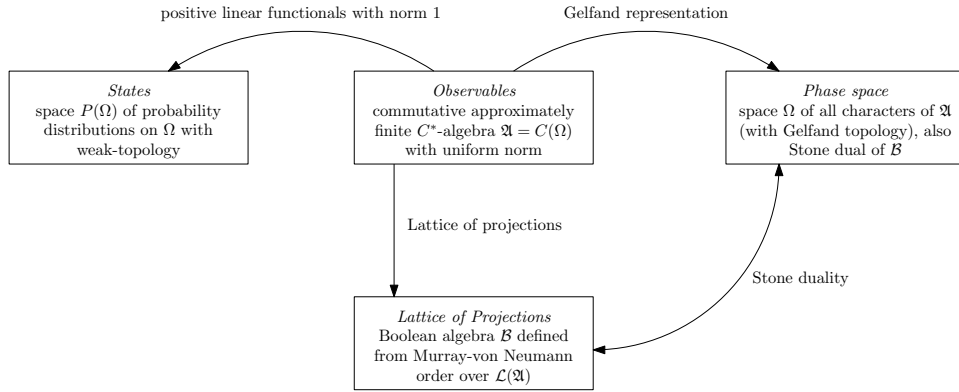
positive linear functionals with norm 1

Gelfand representation

*States*
space $P(\Omega)$ of probability distributions on $\Omega$ with weak-topology

*Observables*
commutative approximately finite $C^*$-algebra $\mathfrak{A} = C(\Omega)$ with uniform norm

*Phase space*
space $\Omega$ of all characters of $\mathfrak{A}$ (with Gelfand topology), also Stone dual of $\mathcal{B}$

Lattice of projections

Stone duality

*Lattice of Projections*
Boolean algebra $\mathcal{B}$ defined from Murray-von Neumann order over $\mathcal{L}(\mathfrak{A})$